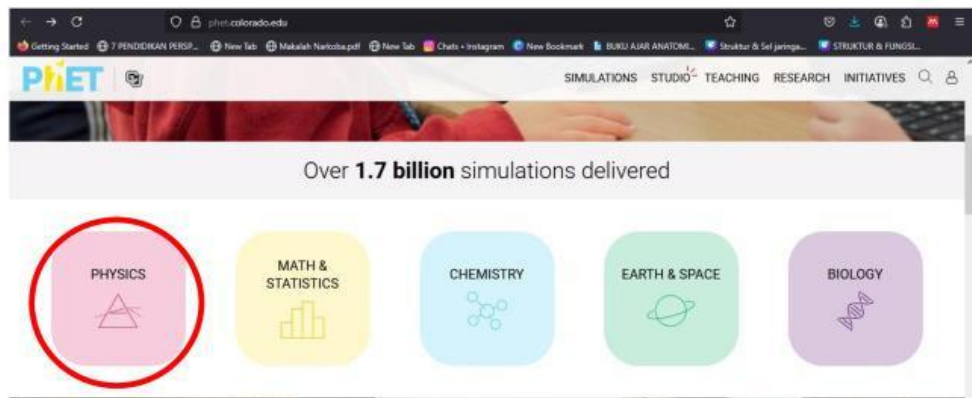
phet.colorado.edu

Getting Started 7 PENDIDIKAN PERSP... New Tab Makalah Narkoba.pdf New Tab Chats • Instagram New Bookmark BUKU AJAR ANATOMI... Struktur & Sel jaringa... STRUKTUR & FUNGSI...

PhET

SIMULATIONS STUDIO TEACHING RESEARCH INITIATIVES

Over **1.7 billion** simulations delivered

PHYSICS

MATH & STATISTICS

CHEMISTRY

EARTH & SPACE

BIOLOGY